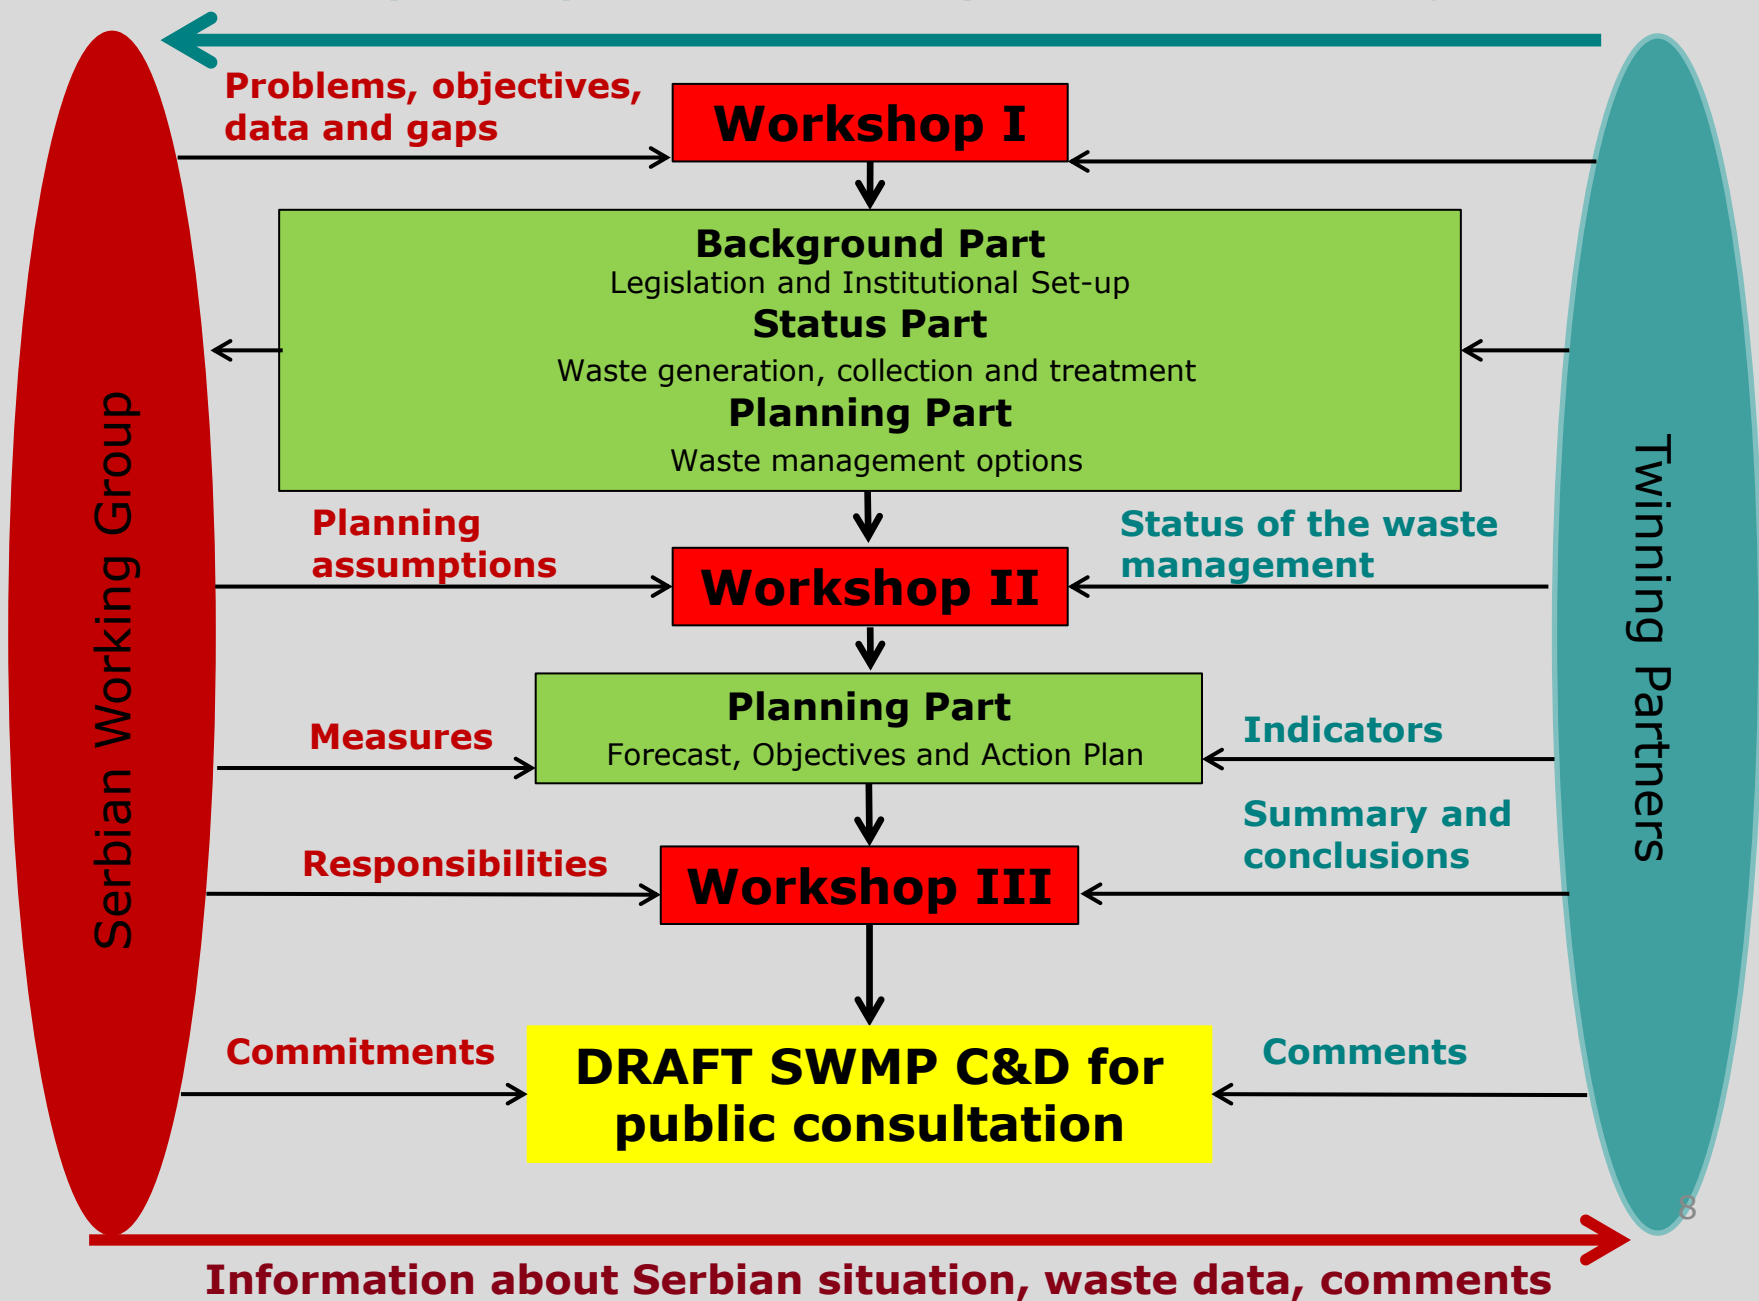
Problems, objectives, data and gaps

Workshop I

Background Part
Legislation and Institutional Set-up
Status Part
Waste generation, collection and treatment
Planning Part
Waste management options

Planning assumptions

Workshop II

Status of the waste management

Planning Part
Forecast, Objectives and Action Plan

Measures

Indicators

Summary and conclusions

Responsibilities

Workshop III

Commitments

DRAFT SWMP C&D for public consultation

Comments

Serbian Working Group

Twinning Partners

8

Information about Serbian situation, waste data, comments